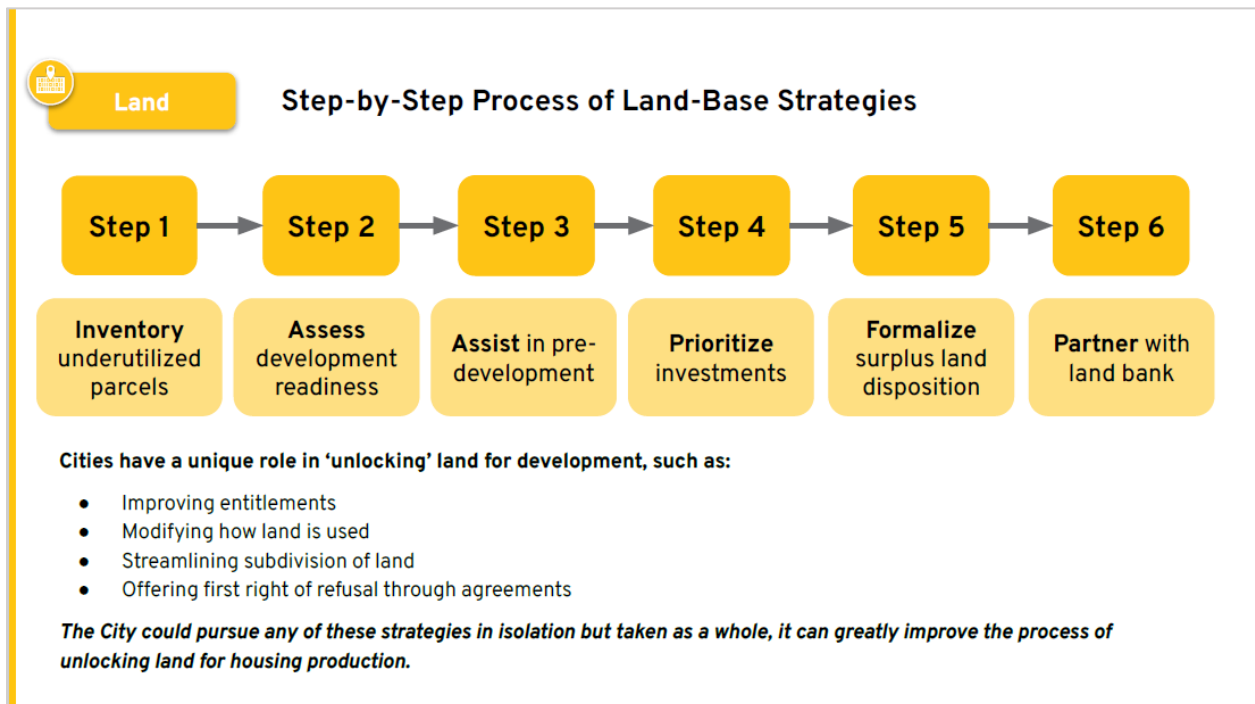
Land

Step-by-Step Process of Land-Base Strategies

Step 1

Step 2

Step 3

Step 4

Step 5

Step 6

Inventory underutilized parcels

Assess development readiness

Assist in pre-development

Prioritize investments

Formalize surplus land disposition

Partner with land bank

Cities have a unique role in 'unlocking' land for development, such as:

- Improving entitlements
- Modifying how land is used
- Streamlining subdivision of land
- Offering first right of refusal through agreements

The City could pursue any of these strategies in isolation but taken as a whole, it can greatly improve the process of unlocking land for housing production.